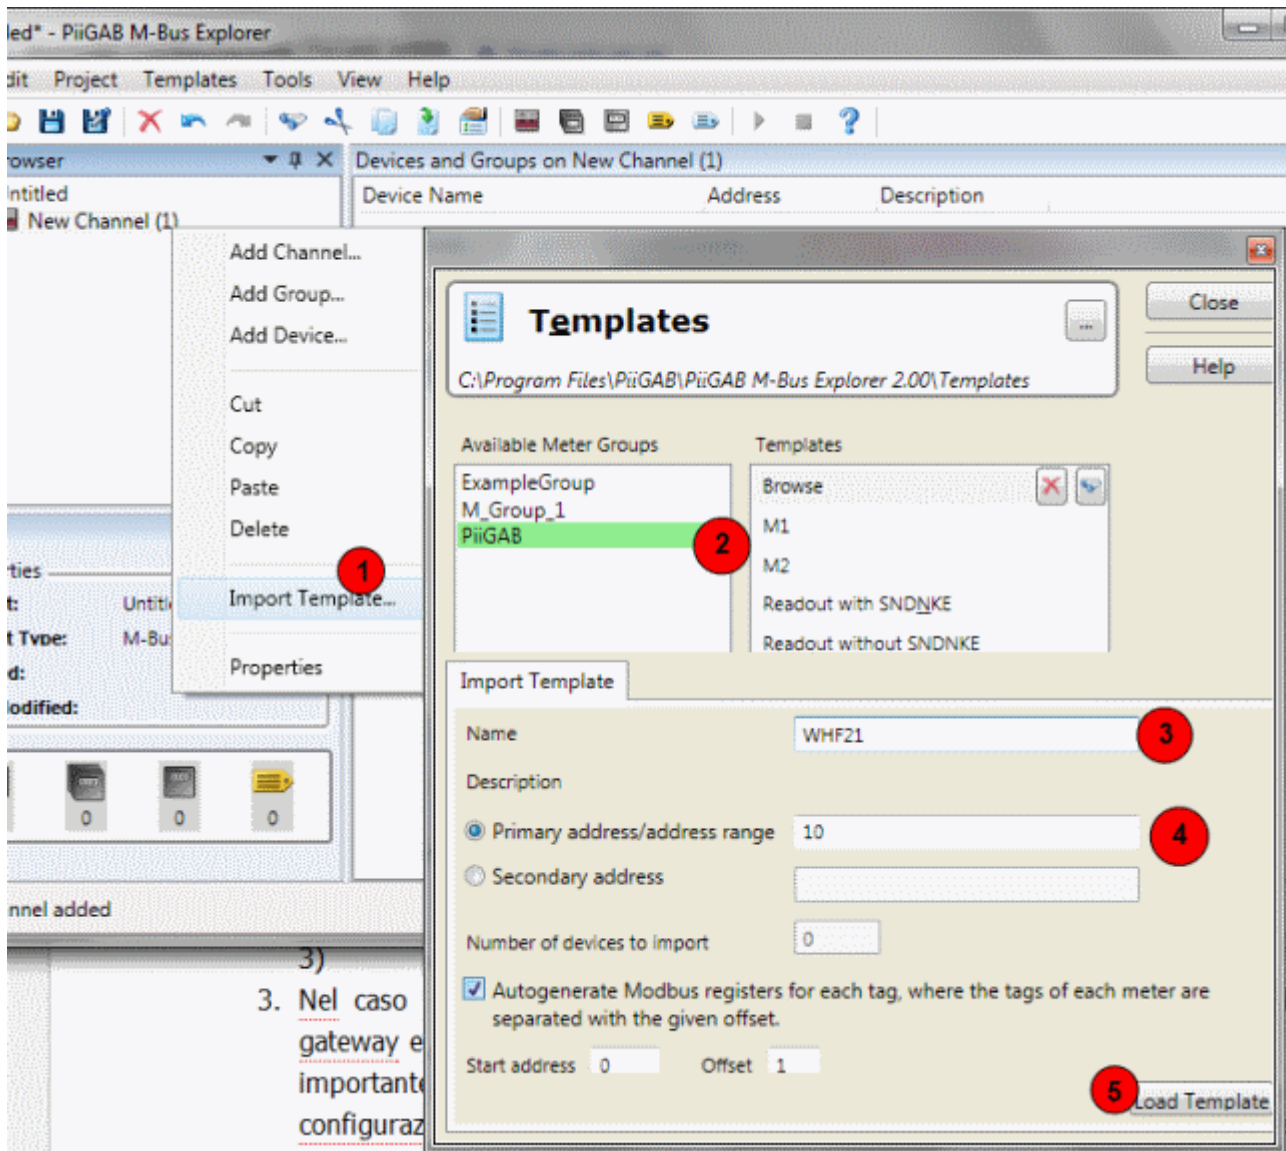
led* - PiiGAB M-Bus Explorer

dit Project Templates Tools View Help

owser

Devices and Groups on New Channel (1)

| Device Name | Address | Description |
|---|---|---|

ntitled
New Channel (1)

Add Channel...
Add Group...
Add Device...

Cut
Copy
Paste
Delete

1
Import Template...

Properties

ties
t: Untit
t Type: M-Bu
d:
odified:

0 0 0

nnel added

Templates

C:\Program Files\PiiGAB\PiiGAB M-Bus Explorer 2.00\Templates

Close
Help

Available Meter Groups
ExampleGroup
M_Group_1
PiiGAB

2

Templates
Browse
M1
M2
Readout with SNDNKE
Readout without SNDNKE

Import Template

Name WHF21 3

Description

Primary address/address range 10 4

Secondary address

Number of devices to import 0

Autogenerate Modbus registers for each tag, where the tags of each meter are separated with the given offset.

Start address 0 Offset 1

5 Load Template

3)
3. Nel caso
gateway e
importante
configuraz